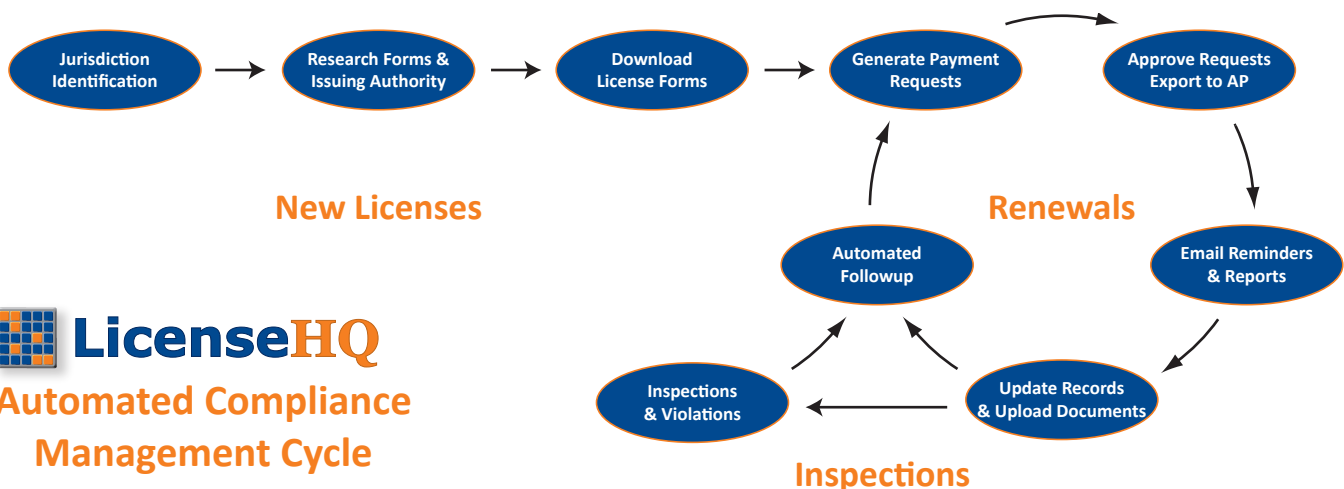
Jurisdiction Identification

Research Forms & Issuing Authority

Download License Forms

Generate Payment Requests

Approve Requests Export to AP

New Licenses

Renewals

Automated Followup

Email Reminders & Reports

LicenseHQ

Automated Compliance Management Cycle

Inspections & Violations

Update Records & Upload Documents

Inspections